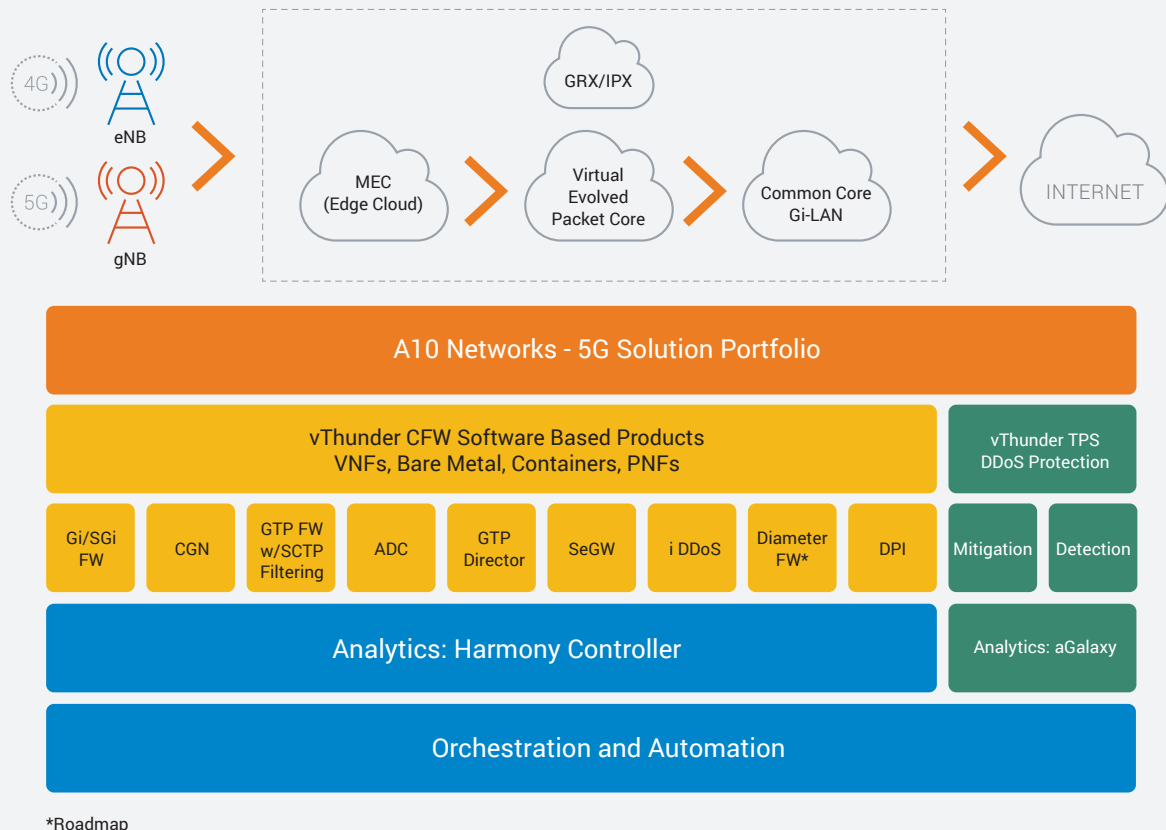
4G
eNB
5G
gNB

GRX/IPX

MEC
(Edge Cloud)

Virtual
Evolved
Packet Core

Common Core
Gi-LAN

INTERNET

A10 Networks - 5G Solution Portfolio

vThunder CFW Software Based Products
VNFs, Bare Metal, Containers, PNFs

vThunder TPS
DDoS Protection

Gi/SGi FW

CGN

GTP FW w/SCTP Filtering

ADC

GTP Director

SeGW

i DDoS

Diameter FW*

DPI

Mitigation

Detection

Analytics: Harmony Controller

Analytics: aGalaxy

Orchestration and Automation

*Roadmap